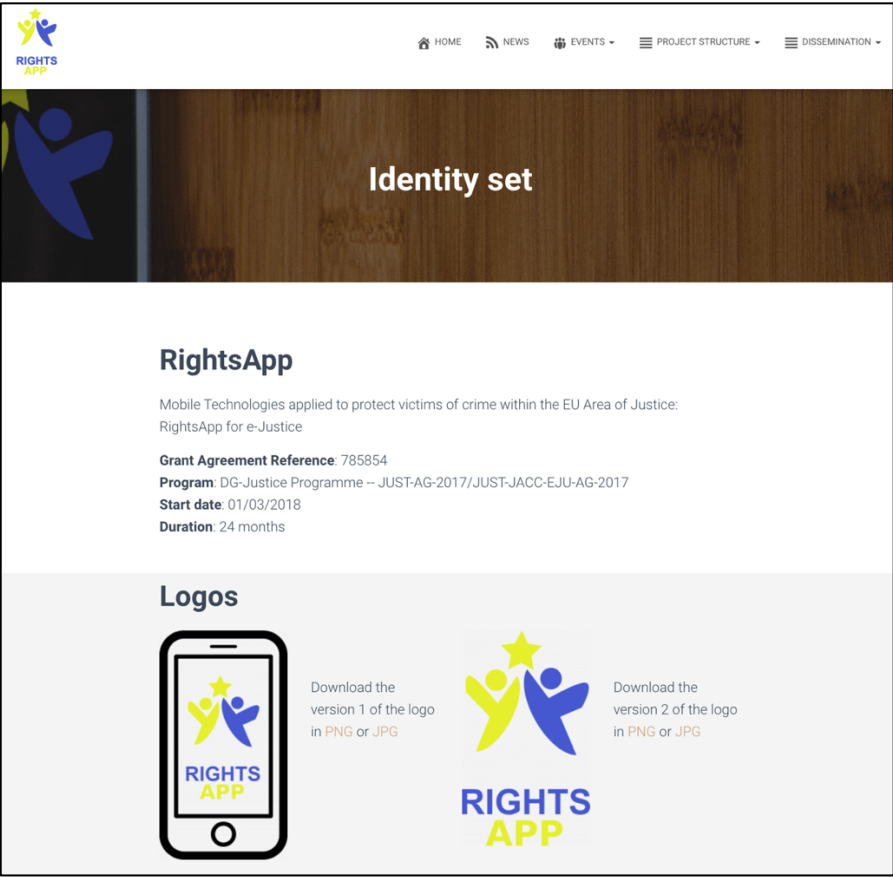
RIGHTS
APP

HOME NEWS EVENTS PROJECT STRUCTURE DISSEMINATION

Identity set

RightsApp

Mobile Technologies applied to protect victims of crime within the EU Area of Justice: RightsApp for e-Justice

**Grant Agreement Reference**: 785854
**Program**: DG-Justice Programme -- JUST-AG-2017/JUST-JACC-EJU-AG-2017
**Start date**: 01/03/2018
**Duration**: 24 months

Logos

RIGHTS
APP

Download the version 1 of the logo in PNG or JPG

RIGHTS
APP

Download the version 2 of the logo in PNG or JPG